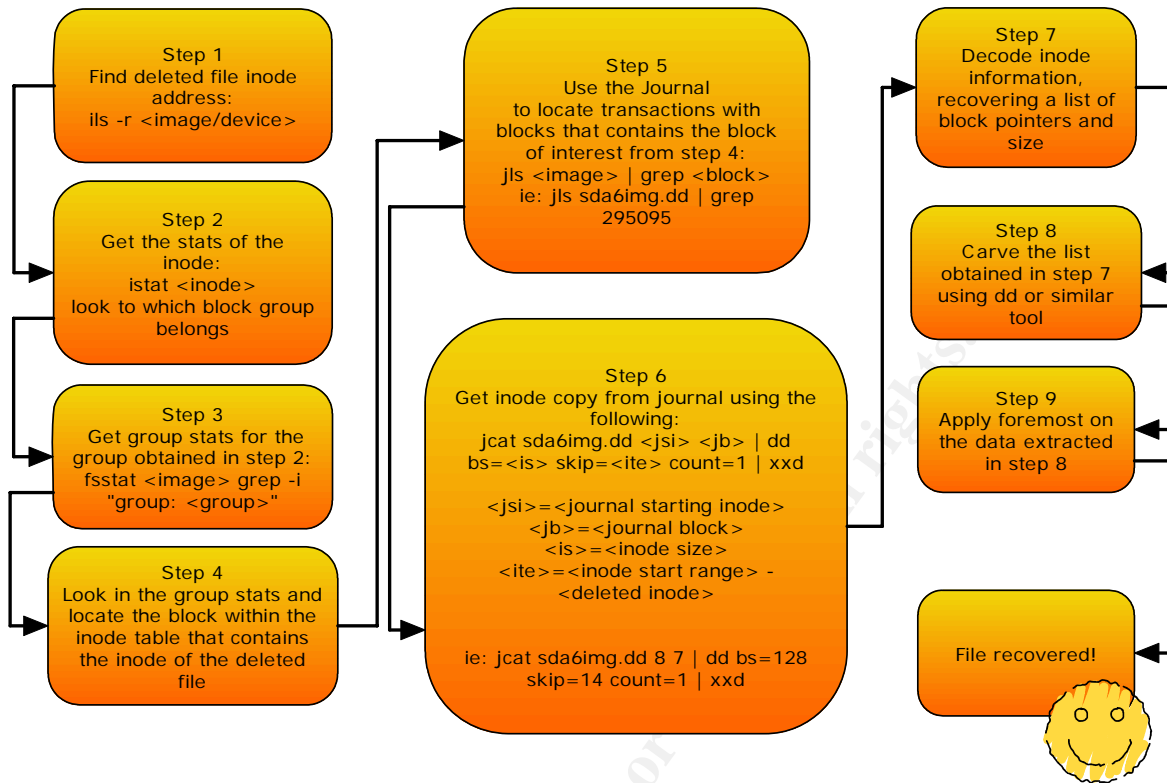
Step 1
Find deleted file inode address:
ils -r <image/device>

Step 2
Get the stats of the inode:
istat <inode>
look to which block group belongs

Step 3
Get group stats for the group obtained in step 2:
fsstat <image> grep -i "group: <group>"

Step 4
Look in the group stats and locate the block within the inode table that contains the inode of the deleted file

Step 5
Use the Journal to locate transactions with blocks that contains the block of interest from step 4:
jls <image> | grep <block>
ie: jls sda6img.dd | grep 295095

Step 6
Get inode copy from journal using the following:
jcat sda6img.dd <jsi> <jb> | dd bs=<is> skip=<ite> count=1 | xxd

<jsi>=<journal starting inode>
<jb>=<journal block>
<is>=<inode size>
<ite>=<inode start range> - <deleted inode>

ie: jcat sda6img.dd 8 7 | dd bs=128 skip=14 count=1 | xxd

Step 7
Decode inode information, recovering a list of block pointers and size

Step 8
Carve the list obtained in step 7 using dd or similar tool

Step 9
Apply foremost on the data extracted in step 8

File recovered!